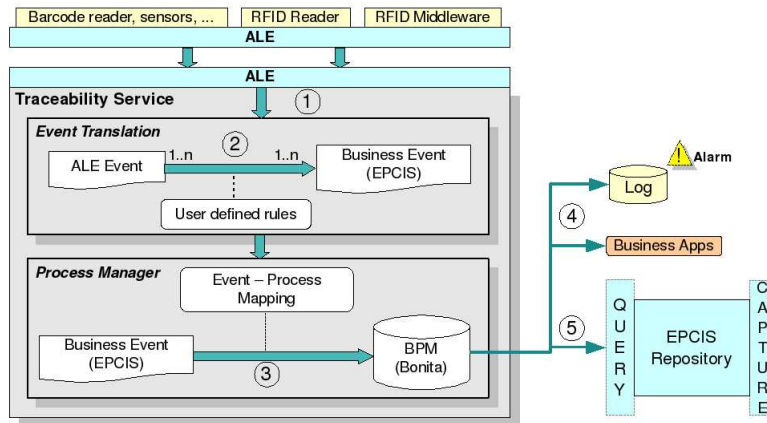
Barcode reader, sensors, ...
RFID Reader
RFID Middleware
ALE
ALE
Traceability Service
①
Event Translation
②
ALE Event
1..n
1..n
Business Event (EPCIS)
User defined rules
Process Manager
Event – Process Mapping
Business Event (EPCIS)
③
BPM (Bonita)
Alarm
Log
④
Business Apps
⑤
Q
U
E
R
Y
EPCIS Repository
C
A
P
T
U
R
E